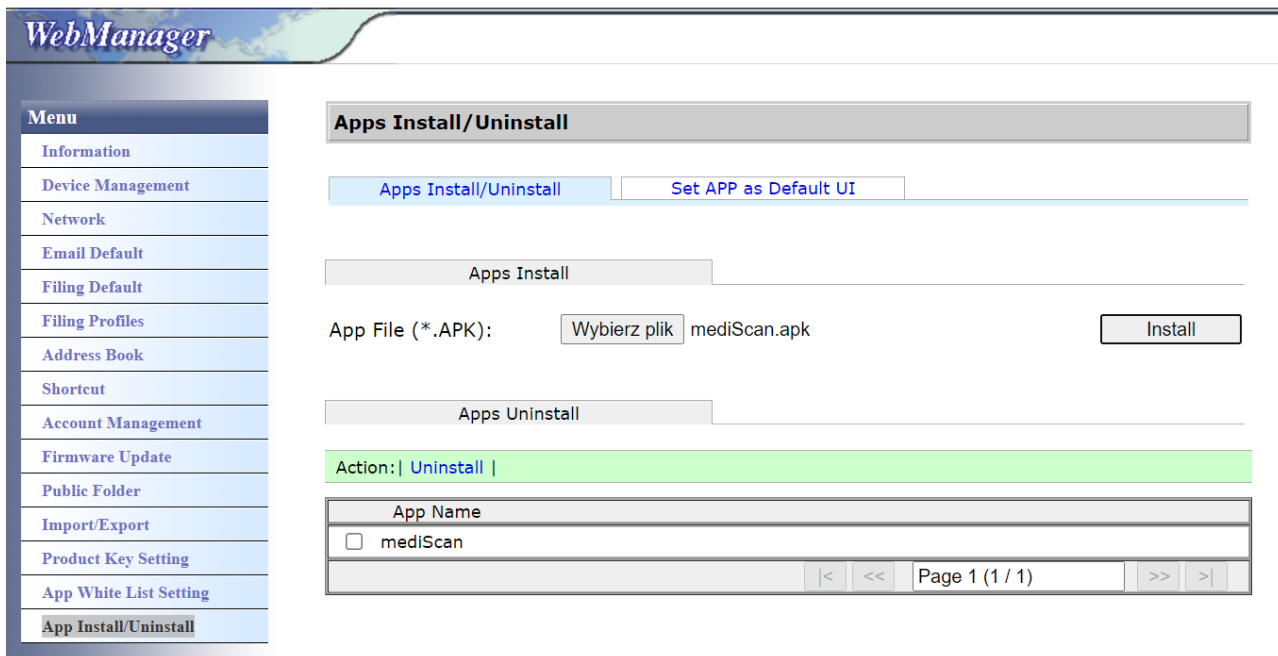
WebManager

Menu
Information
Device Management
Network
Email Default
Filing Default
Filing Profiles
Address Book
Shortcut
Account Management
Firmware Update
Public Folder
Import/Export
Product Key Setting
App White List Setting
App Install/Uninstall

Apps Install/Uninstall

Apps Install/Uninstall | Set APP as Default UI

Apps Install

App File (*.APK): Wybierz plik mediScan.apk Install

Apps Uninstall

Action:| Uninstall |

| | App Name |
|---|---|
| ☐ | mediScan |

|< << Page 1 (1 / 1) >> >|